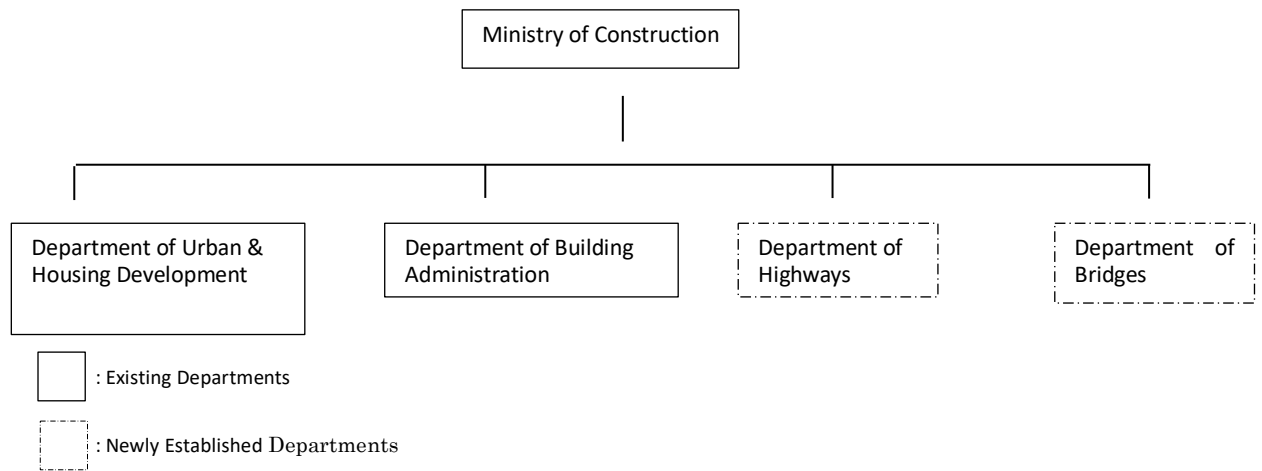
Ministry of Construction

Department of Urban & Housing Development

Department of Building Administration

Department of Highways

Department of Bridges

: Existing Departments

: Newly Established Departments